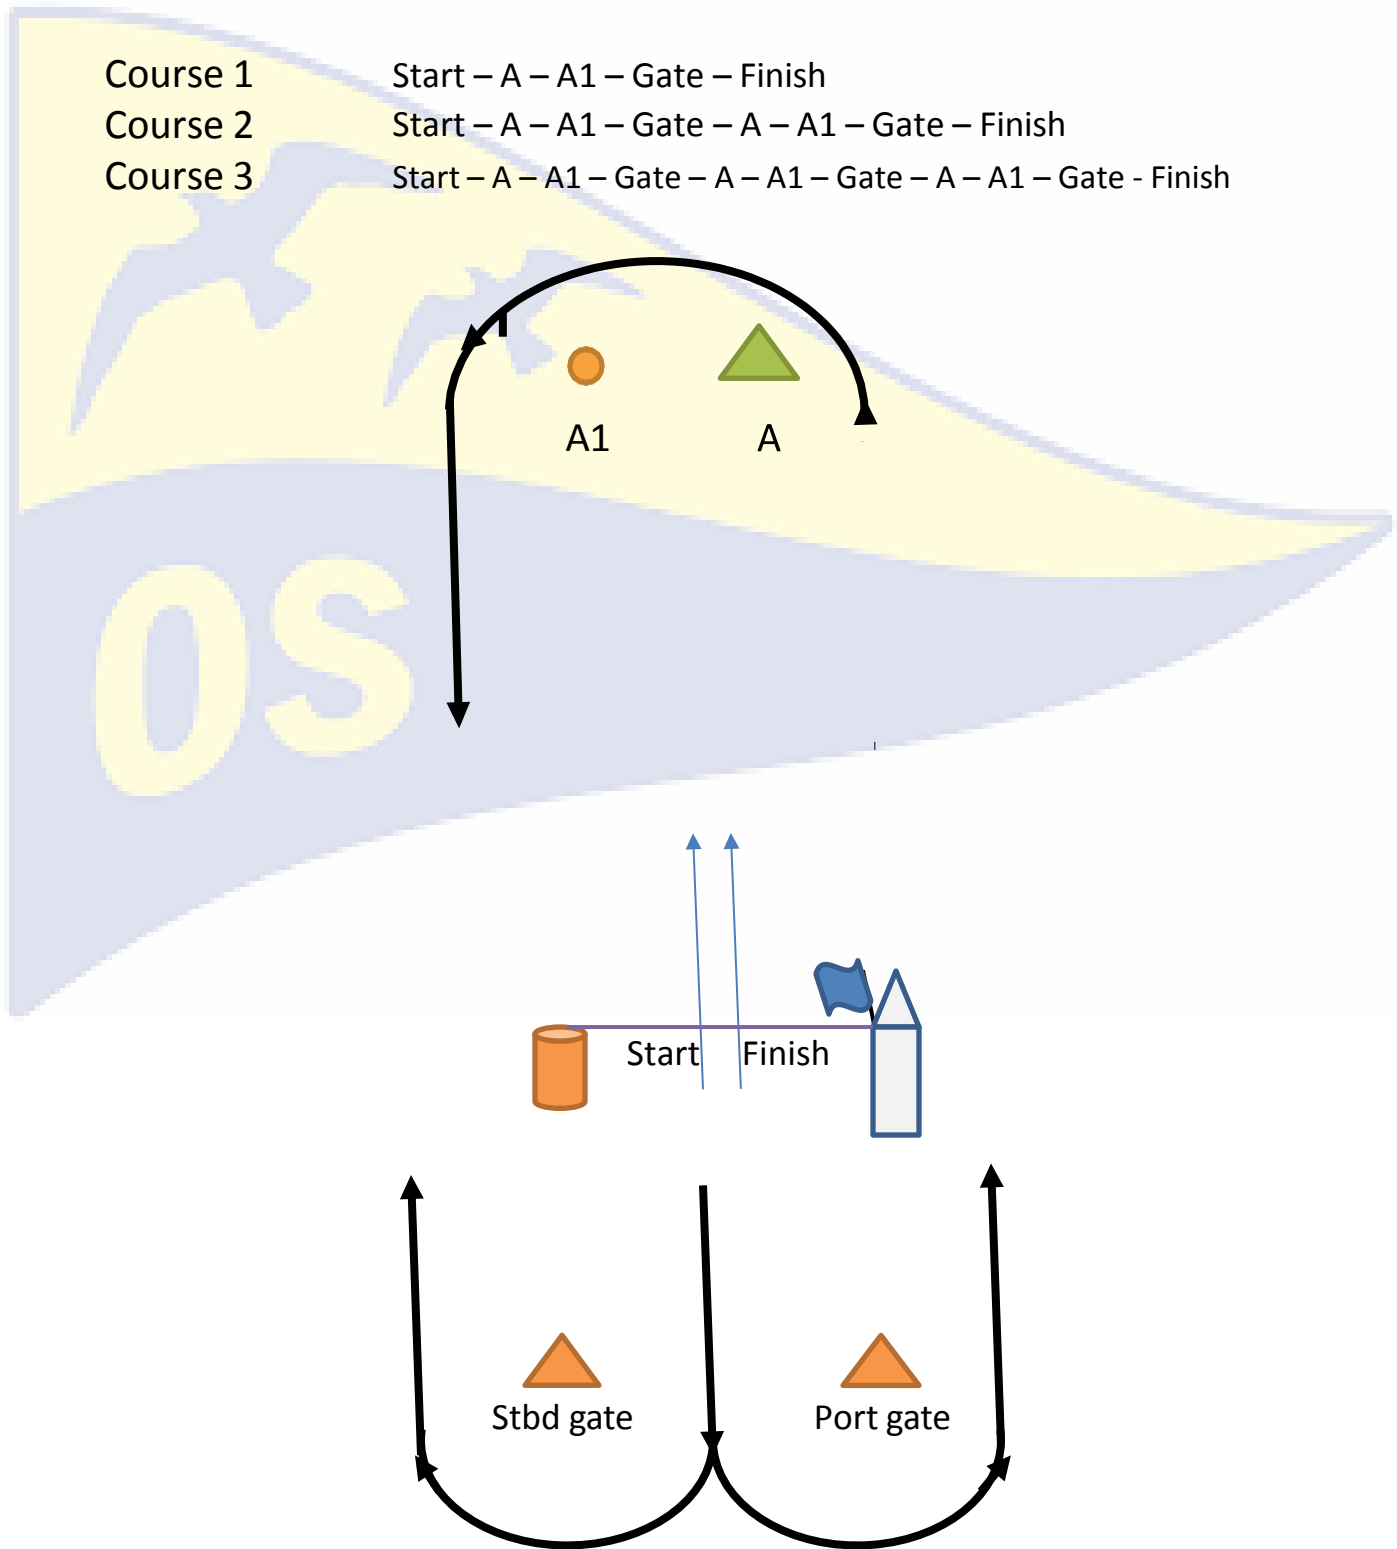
Course 1 Start – A – A1 – Gate – Finish
Course 2 Start – A – A1 – Gate – A – A1 – Gate – Finish
Course 3 Start – A – A1 – Gate – A – A1 – Gate – A – A1 – Gate - Finish

A1
A

OS

Start
Finish

Stbd gate
Port gate